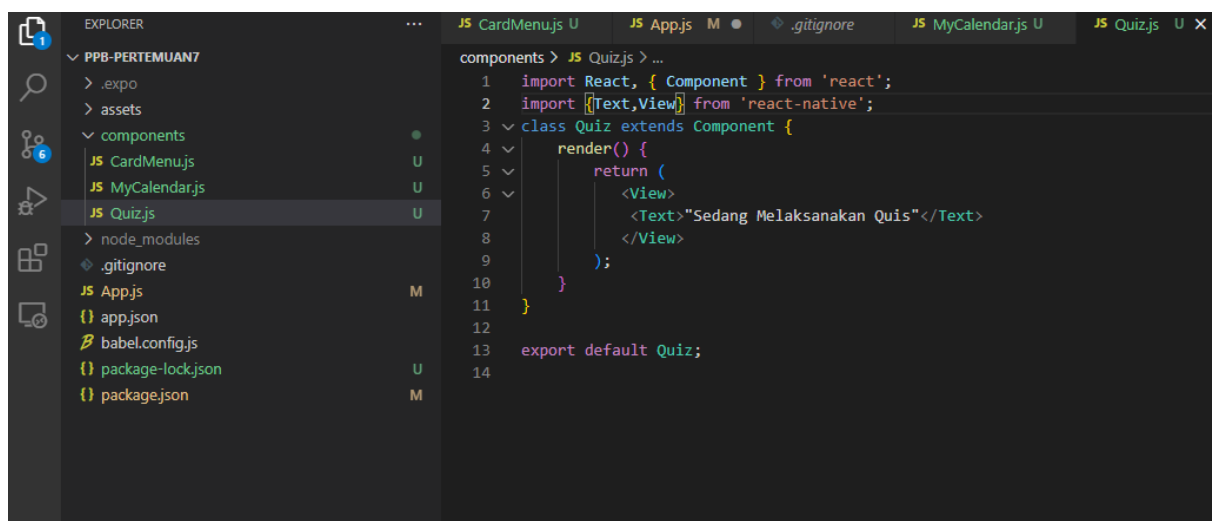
1

6

EXPLORER ···

PPB-PERTEMUAN7
.expo
assets
components
JS CardMenu.js U
JS MyCalendar.js U
JS Quiz.js U
node_modules
.gitignore
JS App.js M
{} app.json
babel.config.js
{} package-lock.json U
{} package.json M

JS CardMenu.js U
JS App.js M
.gitignore
JS MyCalendar.js U
JS Quiz.js U

components > JS Quiz.js > ...

1 import React, { Component } from 'react';
2 import {Text,View} from 'react-native';
3 class Quiz extends Component {
4     render() {
5         return (
6             <View>
7              <Text>"Sedang Melaksanakan Quis"</Text>
8             </View>
9         );
10     }
11 }
12
13 export default Quiz;
14